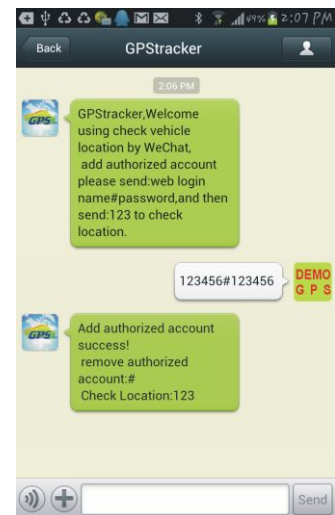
49% 2:07 PM

Back GPStracker

2:06 PM

GPS

GPStracker,Welcome using check vehicle location by WeChat, add authorized account please send:web login name#password,and then send:123 to check location.

123456#123456

DEMO GPS

GPS

Add authorized account success! remove authorized account:# Check Location:123

Send